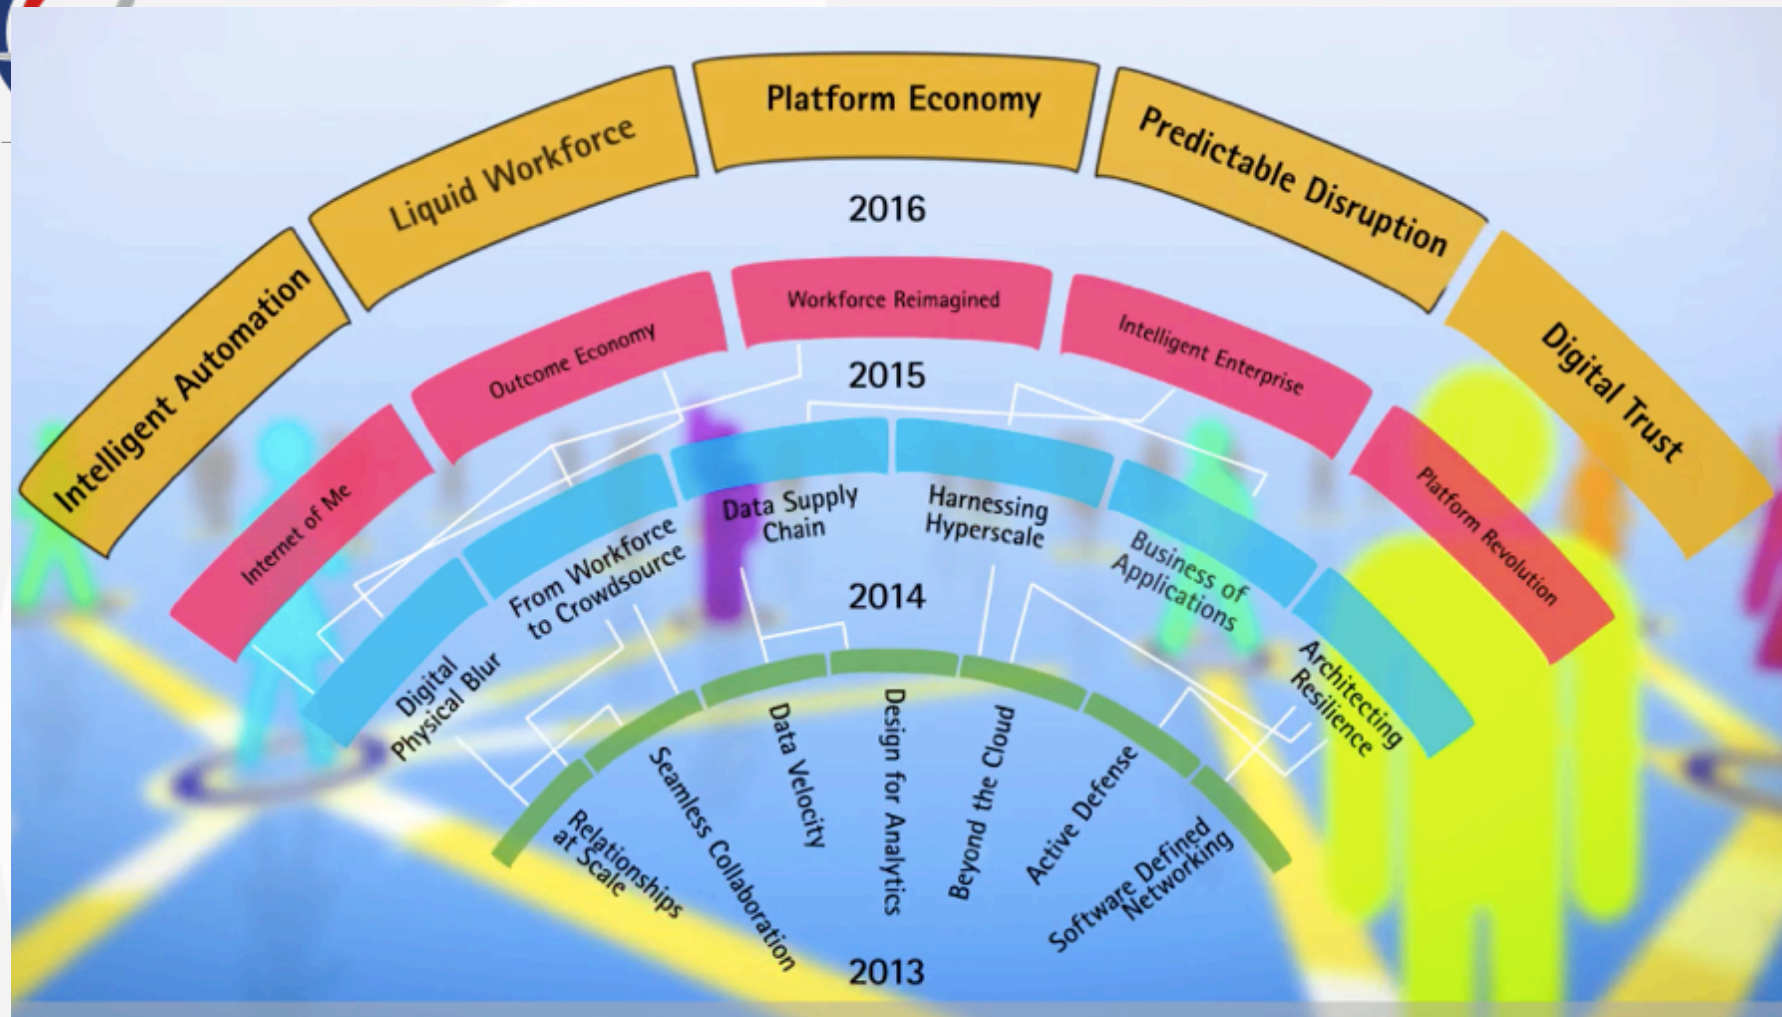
Intelligent Automation
Liquid Workforce
Platform Economy
Predictable Disruption
Digital Trust
2016

Internet of Me
Outcome Economy
Workforce Reimagined
Intelligent Enterprise
Platform Revolution
2015

Digital Physical Blur
From Workforce to Crowdsource
Data Supply Chain
Harnessing Hyperscale
Business of Applications
Architecting Resilience
2014

Relationships at Scale
Seamless Collaboration
Data Velocity
Design for Analytics
Beyond the Cloud
Active Defense
Software Defined Networking
2013